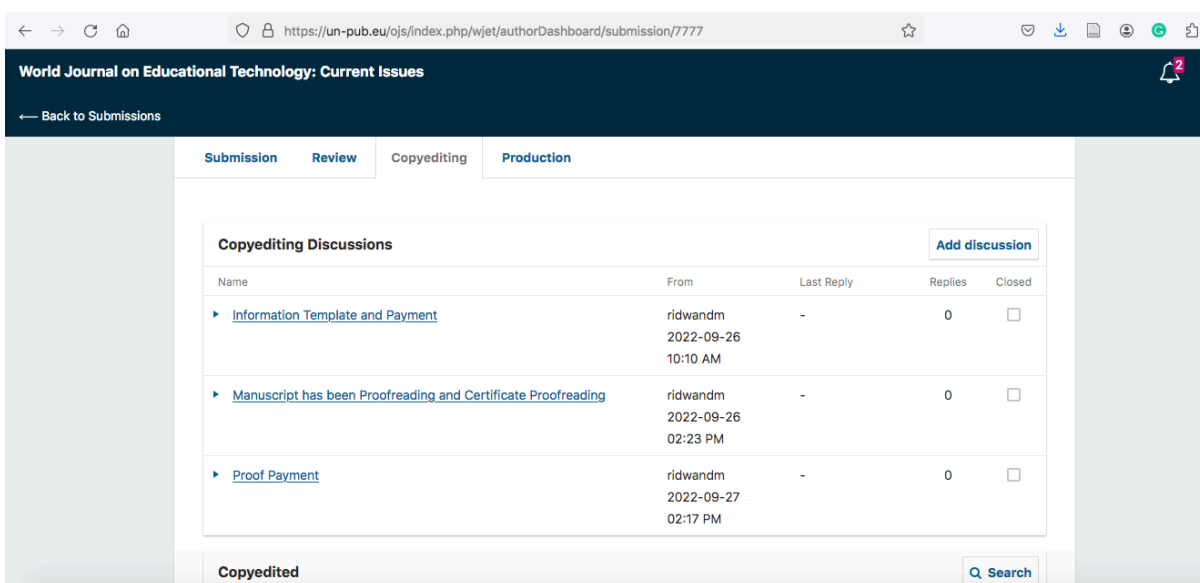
https://un-pub.eu/ojs/index.php/wjet/authorDashboard/submission/7777

World Journal on Educational Technology: Current Issues

2

⟵ Back to Submissions

Submission | Review | Copyediting | Production

Copyediting Discussions

Add discussion

| Name | From | Last Reply | Replies | Closed |
|---|---|---|---|---|
| Information Template and Payment | ridwandm 2022-09-26 10:10 AM | - | 0 | |
| Manuscript has been Proofreading and Certificate Proofreading | ridwandm 2022-09-26 02:23 PM | - | 0 | |
| Proof Payment | ridwandm 2022-09-27 02:17 PM | - | 0 | |

Copyedited

Search